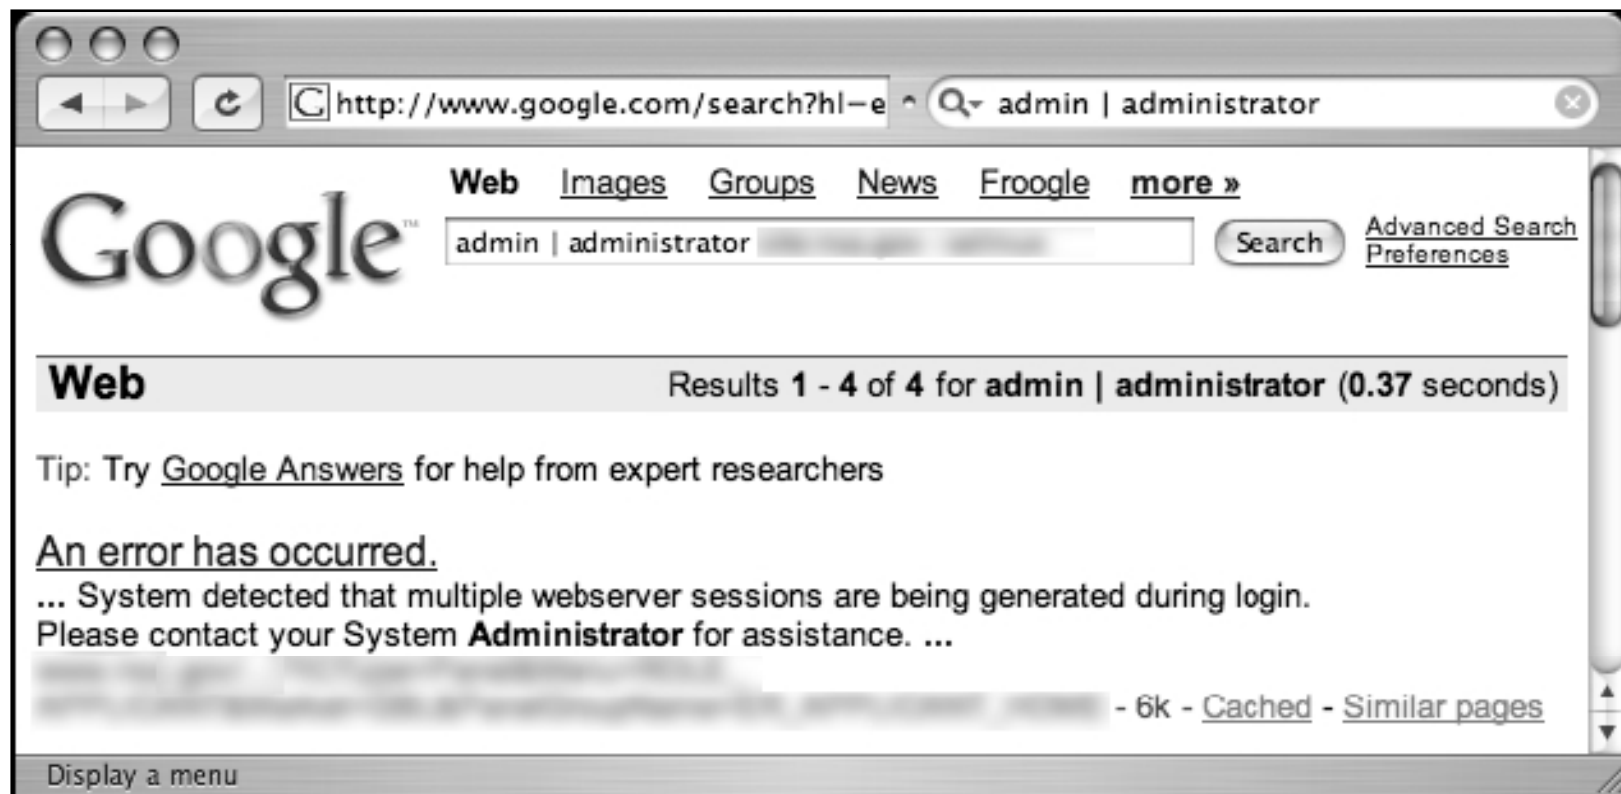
http://www.google.com/search?hl=e

admin | administrator

Google

Web Images Groups News Froogle more »

admin | administrator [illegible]

Search

Advanced Search
Preferences

Web

Results 1 - 4 of 4 for admin | administrator (0.37 seconds)

Tip: Try Google Answers for help from expert researchers

An error has occurred.

... System detected that multiple webserver sessions are being generated during login. Please contact your System Administrator for assistance. ...

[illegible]

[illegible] - 6k - Cached - Similar pages

Display a menu